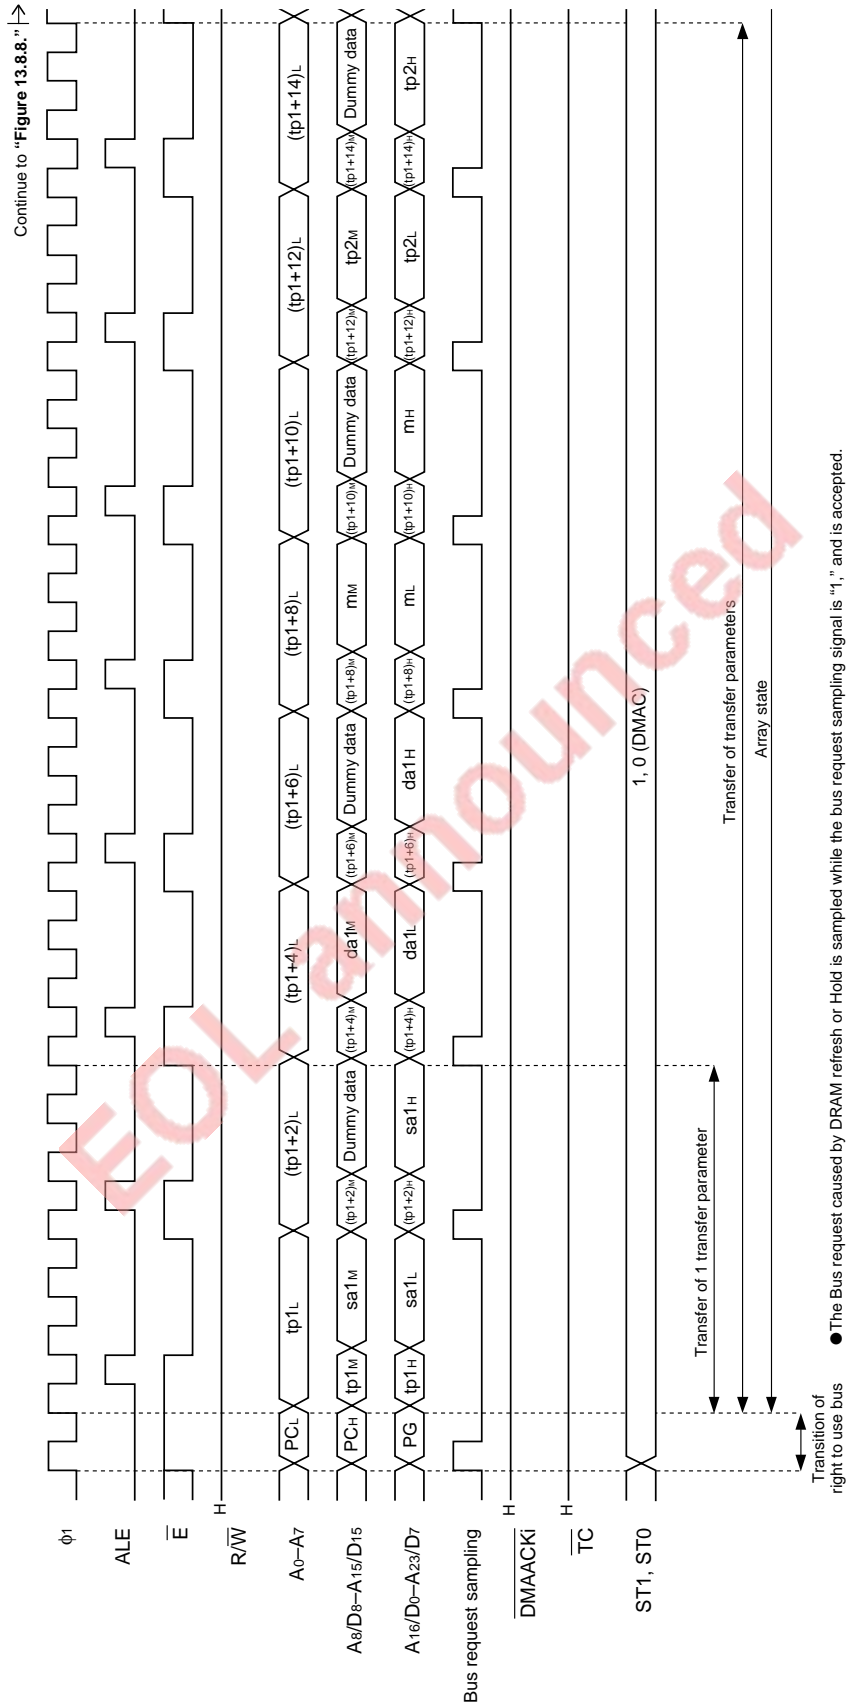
$\phi_1$

ALE

$\overline{E}$

$R/\overline{W}$ H

$A_0$–$A_7$

$A_8/D_8$–$A_{15}/D_{15}$

$A_{16}/D_0$–$A_{23}/D_7$

Bus request sampling

$\overline{DMAACKi}$ H

$\overline{TC}$ H

ST1, ST0

$PC_L$ | $tp1_L$ | $(tp1+2)_L$ | $(tp1+4)_L$ | $(tp1+6)_L$ | $(tp1+8)_L$ | $(tp1+10)_L$ | $(tp1+12)_L$ | $(tp1+14)_L$

$PC_H$ | $tp1_M$ | $sa1_M$ | $(tp1+2)_M$ | Dummy data | $(tp1+4)_M$ | $da1_M$ | $(tp1+6)_M$ | Dummy data | $(tp1+8)_M$ | $m_M$ | $(tp1+10)_M$ | Dummy data | $(tp1+12)_M$ | $tp2_M$ | $(tp1+14)_M$ | Dummy data

PG | $tp1_H$ | $sa1_L$ | $(tp1+2)_H$ | $sa1_H$ | $(tp1+4)_H$ | $da1_L$ | $(tp1+6)_H$ | $da1_H$ | $(tp1+8)_H$ | $m_L$ | $(tp1+10)_H$ | $m_H$ | $(tp1+12)_H$ | $tp2_L$ | $(tp1+14)_H$ | $tp2_H$

1, 0 (DMAC)

Transition of right to use bus

Transfer of 1 transfer parameter

Transfer of transfer parameters

Array state

Continue to "Figure 13.8.8."

●The Bus request caused by DRAM refresh or Hold is sampled while the bus request sampling signal is "1," and is accepted.

EOL announced